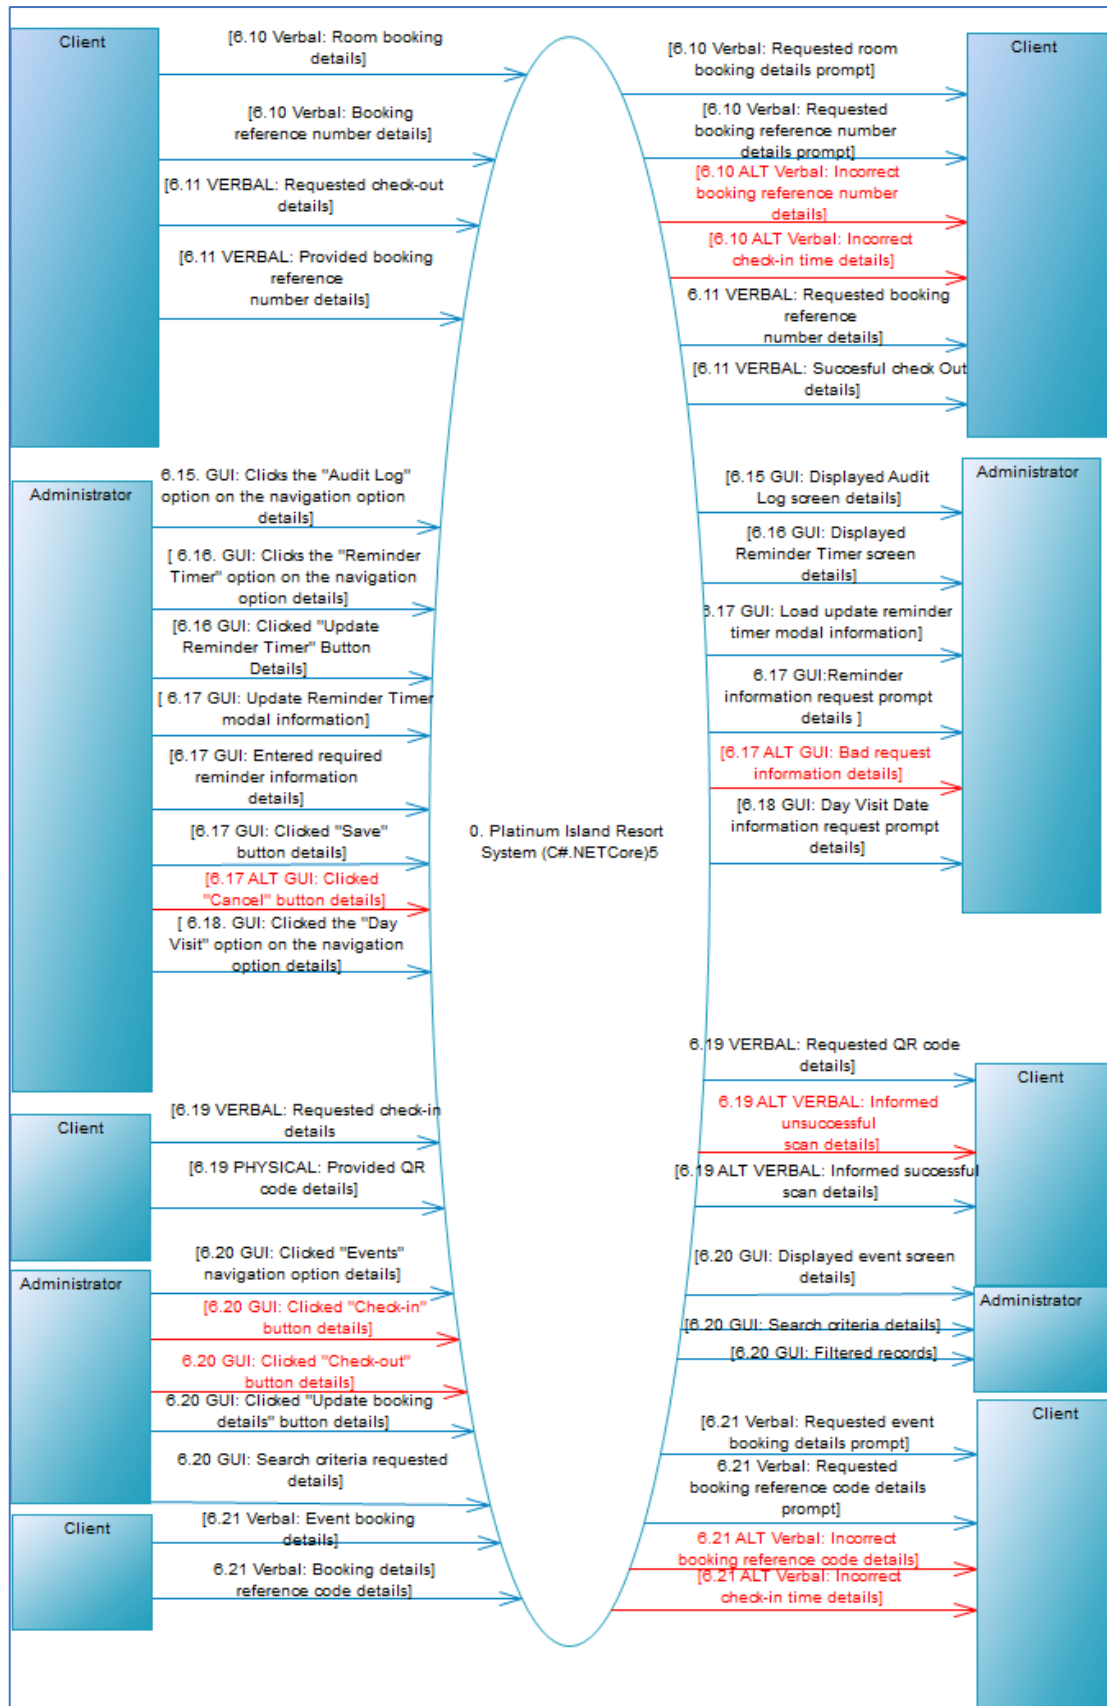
Client

[6.10 Verbal: Room booking details]

[6.10 Verbal: Booking reference number details]

[6.11 VERBAL: Requested check-out details]

[6.11 VERBAL: Provided booking reference number details]

Administrator

6.15. GUI: Clicks the "Audit Log" option on the navigation option details]

[ 6.16. GUI: Clicks the "Reminder Timer" option on the navigation option details]

[6.16 GUI: Clicked "Update Reminder Timer" Button Details]

[ 6.17 GUI: Update Reminder Timer modal information]

[6.17 GUI: Entered required reminder information details]

[6.17 GUI: Clicked "Save" button details]

[6.17 ALT GUI: Clicked "Cancel" button details]

[ 6.18. GUI: Clicked the "Day Visit" option on the navigation option details]

Client

[6.19 VERBAL: Requested check-in details

[6.19 PHYSICAL: Provided QR code details]

Administrator

[6.20 GUI: Clicked "Events" navigation option details]

[6.20 GUI: Clicked "Check-in" button details]

6.20 GUI: Clicked "Check-out" button details]

6.20 GUI: Clicked "Update booking details" button details]

6.20 GUI: Search criteria requested details]

Client

[6.21 Verbal: Event booking details]

6.21 Verbal: Booking details] reference code details]

0. Platinum Island Resort System (C#.NETCore)5

[6.10 Verbal: Requested room booking details prompt]

Client

[6.10 Verbal: Requested booking reference number details prompt]

[6.10 ALT Verbal: Incorrect booking reference number details]

[6.10 ALT Verbal: Incorrect check-in time details]

6.11 VERBAL: Requested booking reference number details]

[6.11 VERBAL: Succesful check Out details]

[6.15 GUI: Displayed Audit Log screen details]

Administrator

[6.16 GUI: Displayed Reminder Timer screen details]

6.17 GUI: Load update reminder timer modal information]

6.17 GUI:Reminder information request prompt details ]

[6.17 ALT GUI: Bad request information details]

[6.18 GUI: Day Visit Date information request prompt details]

6.19 VERBAL: Requested QR code details]

Client

6.19 ALT VERBAL: Informed unsuccessful scan details]

[6.19 ALT VERBAL: Informed successful scan details]

[6.20 GUI: Displayed event screen details]

Administrator

[6.20 GUI: Search criteria details]

[6.20 GUI: Filtered records]

[6.21 Verbal: Requested event booking details prompt]

Client

6.21 Verbal: Requested booking reference code details prompt]

6.21 ALT Verbal: Incorrect booking reference code details]

[6.21 ALT Verbal: Incorrect check-in time details]